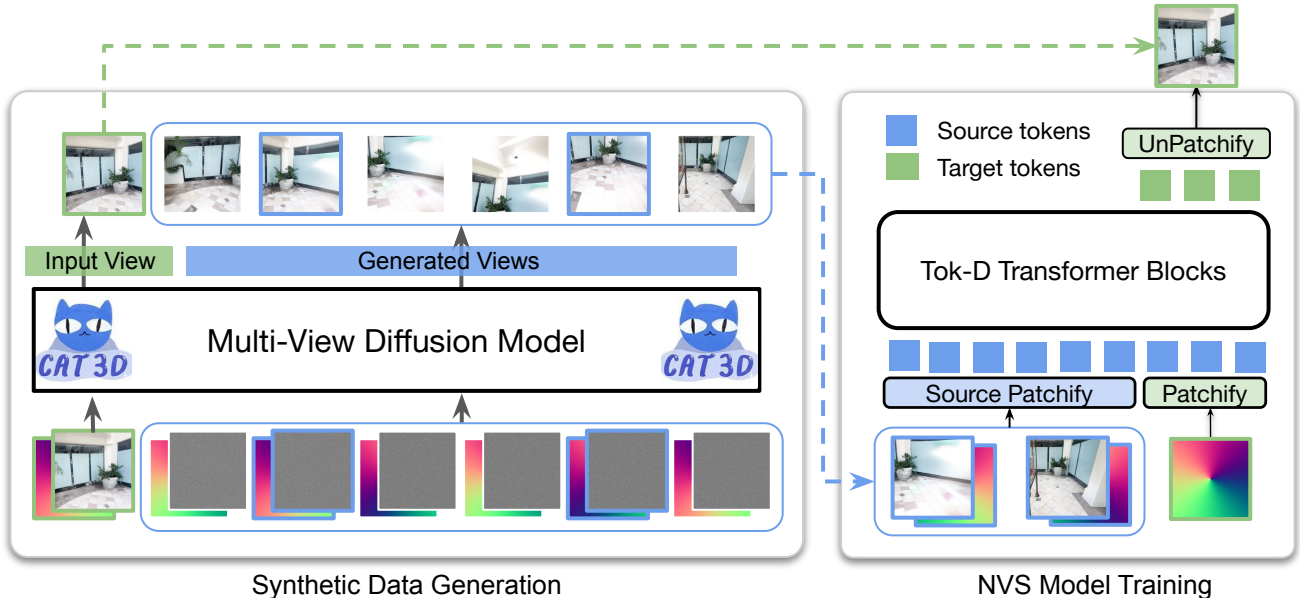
Source tokens
Target tokens
UnPatchify
Input View
Generated Views
Tok-D Transformer Blocks
CAT 3D
Multi-View Diffusion Model
CAT 3D
Source Patchify
Patchify
Synthetic Data Generation
NVS Model Training